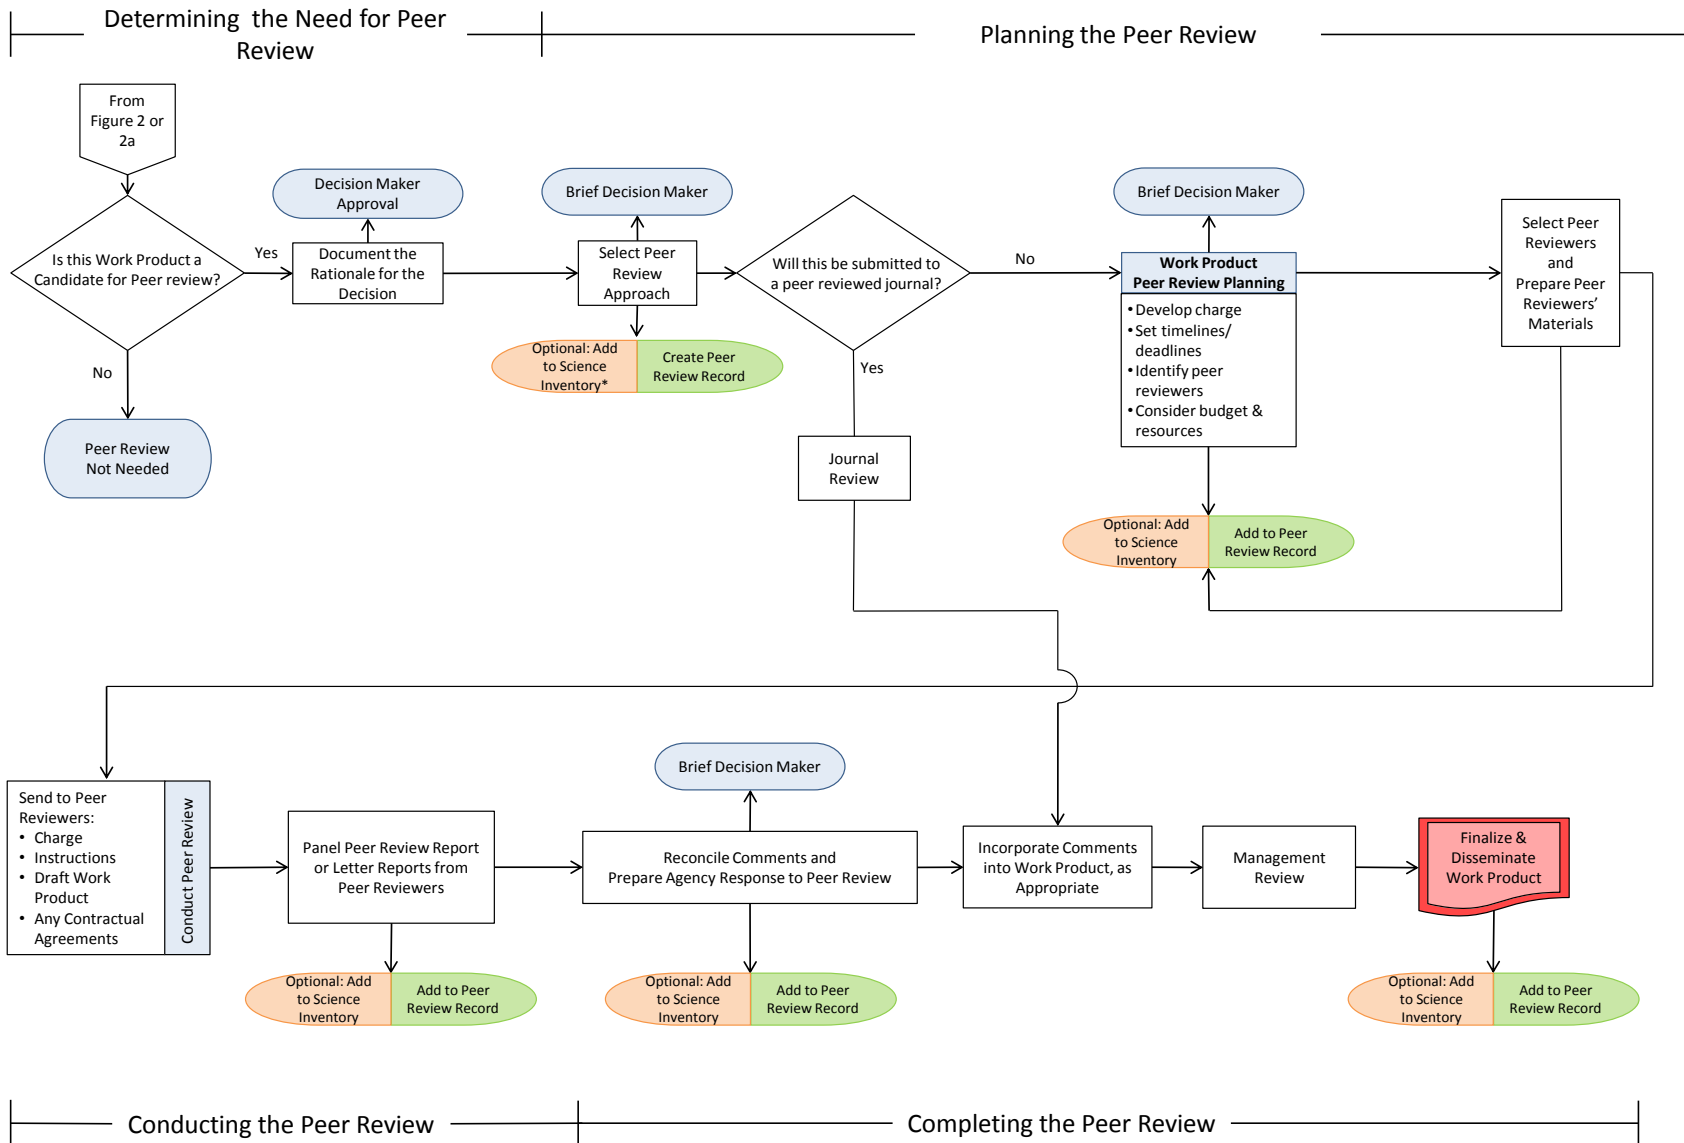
Determining the Need for Peer Review

Planning the Peer Review

From Figure 2 or 2a

Is this Work Product a Candidate for Peer review?

Yes

No

Peer Review Not Needed

Decision Maker Approval

Document the Rationale for the Decision

Brief Decision Maker

Select Peer Review Approach

Optional: Add to Science Inventory*

Create Peer Review Record

Will this be submitted to a peer reviewed journal?

No

Yes

Journal Review

Brief Decision Maker

Work Product Peer Review Planning

• Develop charge
• Set timelines/ deadlines
• Identify peer reviewers
• Consider budget & resources

Optional: Add to Science Inventory

Add to Peer Review Record

Select Peer Reviewers and Prepare Peer Reviewers' Materials

Send to Peer Reviewers:
• Charge
• Instructions
• Draft Work Product
• Any Contractual Agreements

Conduct Peer Review

Panel Peer Review Report or Letter Reports from Peer Reviewers

Optional: Add to Science Inventory

Add to Peer Review Record

Brief Decision Maker

Reconcile Comments and Prepare Agency Response to Peer Review

Optional: Add to Science Inventory

Add to Peer Review Record

Incorporate Comments into Work Product, as Appropriate

Management Review

Finalize & Disseminate Work Product

Optional: Add to Science Inventory

Add to Peer Review Record

Conducting the Peer Review

Completing the Peer Review